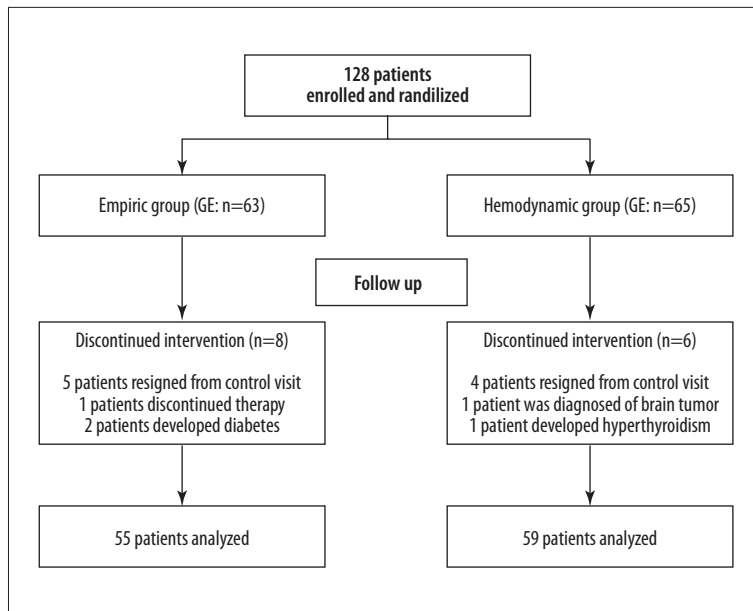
128 patients
enrolled and randilized

Empiric group (GE: n=63)

Hemodynamic group (GE: n=65)

Follow up

Discontinued intervention (n=8)

5 patients resigned from control visit
1 patients discontinued therapy
2 patients developed diabetes

Discontinued intervention (n=6)

4 patients resigned from control visit
1 patient was diagnosed of brain tumor
1 patient developed hyperthyroidism

55 patients analyzed

59 patients analyzed